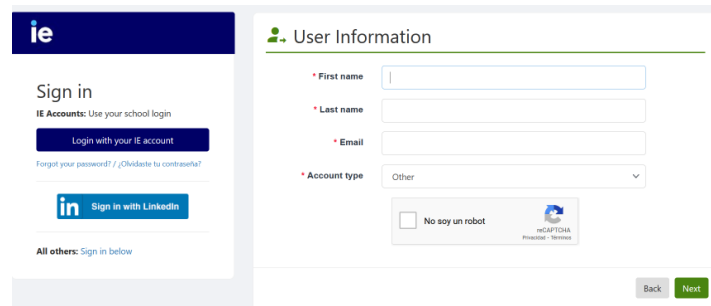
ie

Sign in

IE Accounts: Use your school login

Login with your IE account

Forgot your password? / ¿Olvidaste tu contraseña?

in Sign in with LinkedIn

All others: Sign in below

User Information

* First name

* Last name

* Email

* Account type Other

No soy un robot

reCAPTCHA
Privacidad - Términos

Back Next